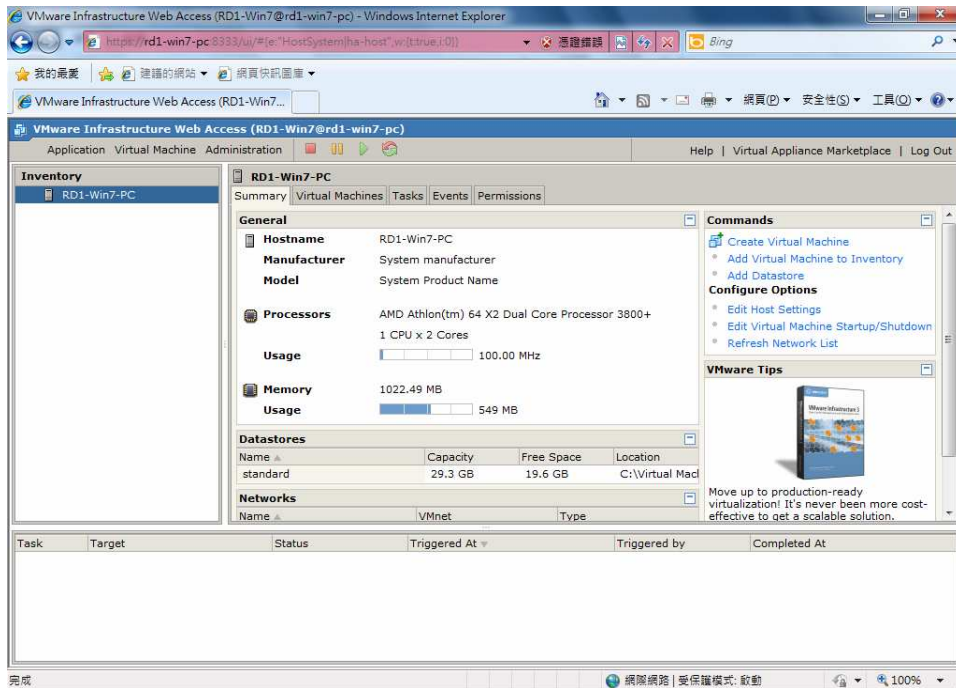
VMware Infrastructure Web Access (RD1-Win7@rd1-win7-pc) - Windows Internet Explorer

https://rd1-win7-pc:8333/ui/#{e:"HostSystem|ha-host",w:{t:true,i:0}}

憑證錯誤

Bing

我的最愛 建議的網站 ▾ 網頁快訊圖庫 ▾

VMware Infrastructure Web Access (RD1-Win7...

網頁(P) ▾ 安全性(S) ▾ 工具(O) ▾

VMware Infrastructure Web Access (RD1-Win7@rd1-win7-pc)

Application Virtual Machine Administration

Help | Virtual Appliance Marketplace | Log Out

Inventory

RD1-Win7-PC

RD1-Win7-PC

Summary Virtual Machines Tasks Events Permissions

General

Hostname RD1-Win7-PC

Manufacturer System manufacturer

Model System Product Name

Processors AMD Athlon(tm) 64 X2 Dual Core Processor 3800+

1 CPU x 2 Cores

Usage 100.00 MHz

Memory 1022.49 MB

Usage 549 MB

Datastores

| Name | Capacity | Free Space | Location |
|---|---|---|---|
| standard | 29.3 GB | 19.6 GB | C:\Virtual Mac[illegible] |

Networks

| Name | VMnet | Type |
|---|---|---|

Commands

Create Virtual Machine

Add Virtual Machine to Inventory

Add Datastore

Configure Options

Edit Host Settings

Edit Virtual Machine Startup/Shutdown

Refresh Network List

VMware Tips

VMware Infrastructure 3

Move up to production-ready virtualization! It's never been more cost-effective to get a scalable solution.

| Task | Target | Status | Triggered At | Triggered by | Completed At |
|---|---|---|---|---|---|

完成

網際網路 | 受保護模式: 啟動

100%